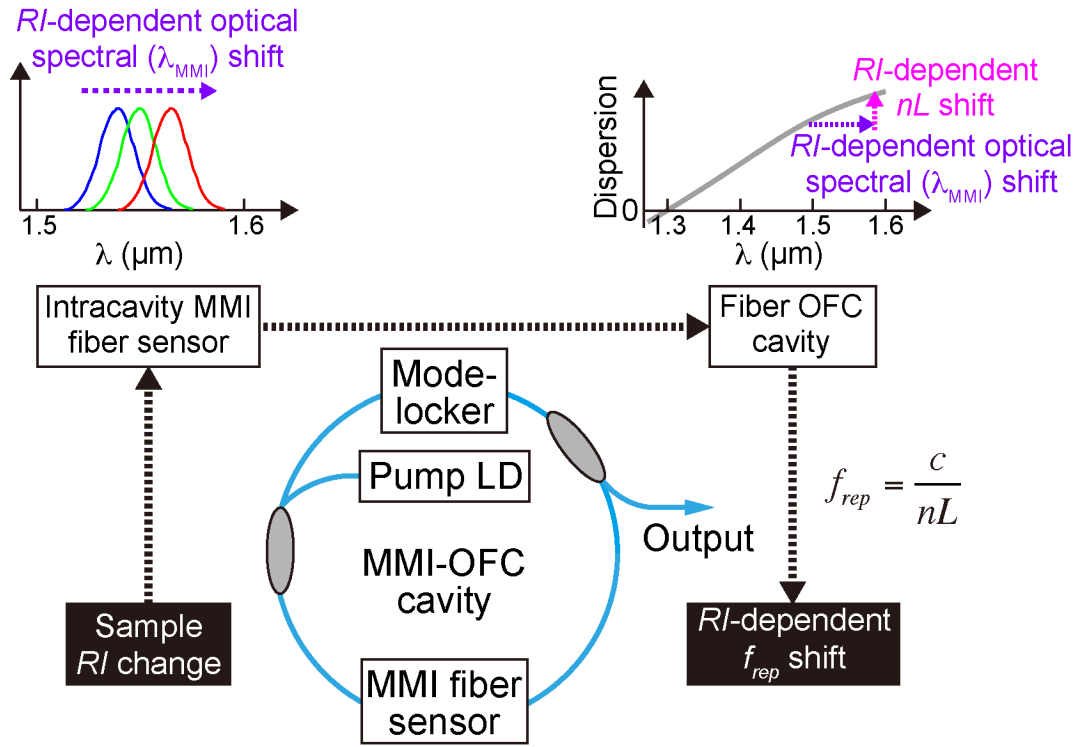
*RI*-dependent optical spectral ($\lambda_{MMI}$) shift

1.5

1.6

λ (μm)

Dispersion

0

1.3

1.4

1.5

1.6

λ (μm)

*RI*-dependent *nL* shift

*RI*-dependent optical spectral ($\lambda_{MMI}$) shift

Intracavity MMI fiber sensor

Fiber OFC cavity

Mode-locker

Pump LD

Output

MMI-OFC cavity

MMI fiber sensor

$f_{rep} = \frac{c}{nL}$

Sample *RI* change

*RI*-dependent $f_{rep}$ shift